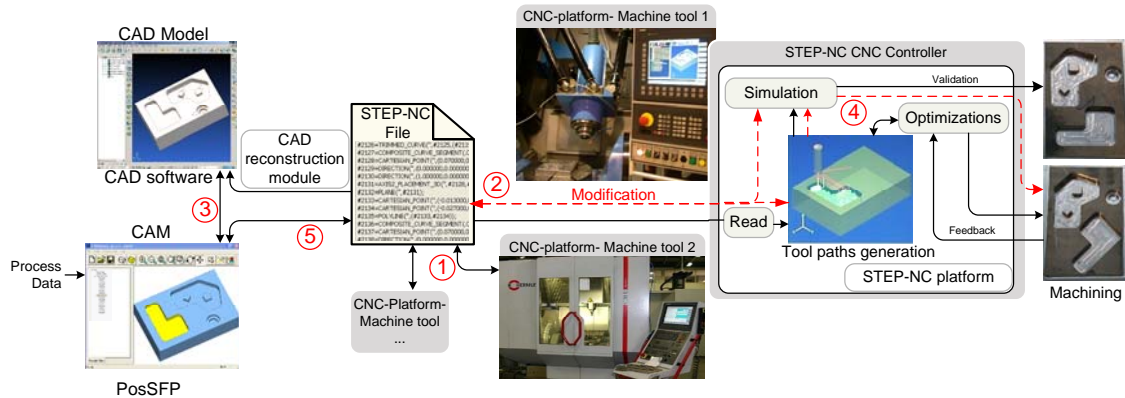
CAD Model

CAD software

CAD reconstruction module

CAM

Process Data

PosSFP

STEP-NC File

#2126=TRIMMED_CURVE('',#2125,(#212
#2127=COMPOSITE_CURVE_SEGMENT(.C
#2128=CARTESIAN_POINT('',(0.070000,0
#2129=DIRECTION('',(0.000000,0.000000
#2130=DIRECTION('',(1.000000,0.000000
#2131=AXIS2_PLACEMENT_3D('',#2128,#
#2132=PLANE('',#2131);
#2133=CARTESIAN_POINT('',(-0.013000
#2134=CARTESIAN_POINT('',(-0.027000
#2135=POLYLINE('',(#2133,#2134));
#2136=COMPOSITE_CURVE_SEGMENT(.C
#2137=CARTESIAN_POINT('',(0.070000,0
#2138=DIRECTION('',(0.000000,0.000000

CNC-Platform-Machine tool ...

CNC-platform- Machine tool 1

CNC-platform- Machine tool 2

STEP-NC CNC Controller

Simulation

Validation

Optimizations

Modification

Read

Tool paths generation

Feedback

STEP-NC platform

Machining

1 2 3 4 5